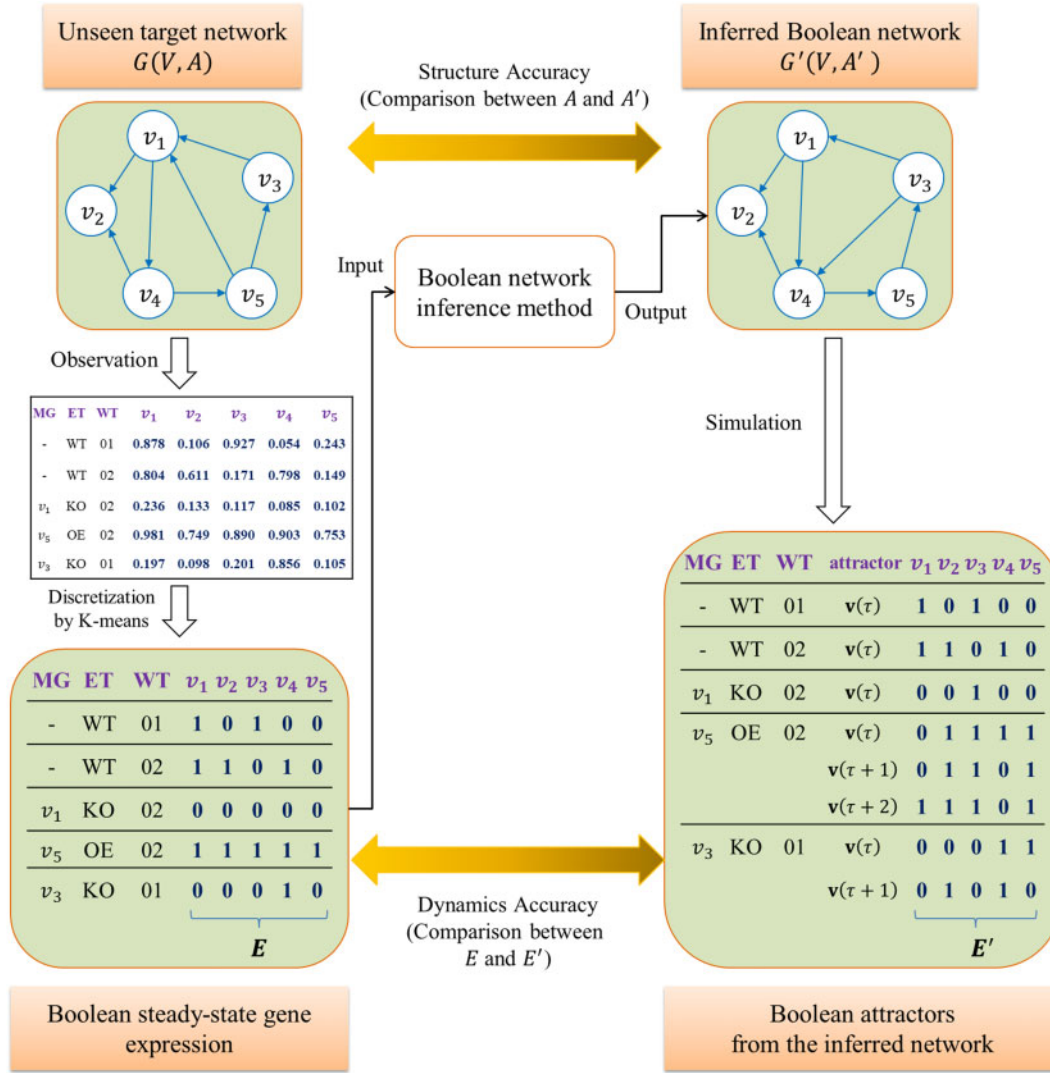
Unseen target network
$G(V, A)$

Structure Accuracy
(Comparison between $A$ and $A'$)

Inferred Boolean network
$G'(V, A')$

$v_1$ $v_2$ $v_3$ $v_4$ $v_5$

$v_1$ $v_2$ $v_3$ $v_4$ $v_5$

Input

Boolean network inference method

Output

Observation

| MG | ET | WT | $v_1$ | $v_2$ | $v_3$ | $v_4$ | $v_5$ |
|---|---|---|---|---|---|---|---|
| - | WT | 01 | 0.878 | 0.106 | 0.927 | 0.054 | 0.243 |
| - | WT | 02 | 0.804 | 0.611 | 0.171 | 0.798 | 0.149 |
| $v_1$ | KO | 02 | 0.236 | 0.133 | 0.117 | 0.085 | 0.102 |
| $v_5$ | OE | 02 | 0.981 | 0.749 | 0.890 | 0.903 | 0.753 |
| $v_3$ | KO | 01 | 0.197 | 0.098 | 0.201 | 0.856 | 0.105 |

Discretization by K-means

Simulation

| MG | ET | WT | $v_1$ | $v_2$ | $v_3$ | $v_4$ | $v_5$ |
|---|---|---|---|---|---|---|---|
| - | WT | 01 | 1 | 0 | 1 | 0 | 0 |
| - | WT | 02 | 1 | 1 | 0 | 1 | 0 |
| $v_1$ | KO | 02 | 0 | 0 | 0 | 0 | 0 |
| $v_5$ | OE | 02 | 1 | 1 | 1 | 1 | 1 |
| $v_3$ | KO | 01 | 0 | 0 | 0 | 1 | 0 |

$\boldsymbol{E}$

| MG | ET | WT | attractor | $v_1$ | $v_2$ | $v_3$ | $v_4$ | $v_5$ |
|---|---|---|---|---|---|---|---|---|
| - | WT | 01 | $\mathbf{v}(\tau)$ | 1 | 0 | 1 | 0 | 0 |
| - | WT | 02 | $\mathbf{v}(\tau)$ | 1 | 1 | 0 | 1 | 0 |
| $v_1$ | KO | 02 | $\mathbf{v}(\tau)$ | 0 | 0 | 1 | 0 | 0 |
| $v_5$ | OE | 02 | $\mathbf{v}(\tau)$ | 0 | 1 | 1 | 1 | 1 |
| | | | $\mathbf{v}(\tau+1)$ | 0 | 1 | 1 | 0 | 1 |
| | | | $\mathbf{v}(\tau+2)$ | 1 | 1 | 1 | 0 | 1 |
| $v_3$ | KO | 01 | $\mathbf{v}(\tau)$ | 0 | 0 | 0 | 1 | 1 |
| | | | $\mathbf{v}(\tau+1)$ | 0 | 1 | 0 | 1 | 0 |

$\boldsymbol{E'}$

Dynamics Accuracy
(Comparison between $E$ and $E'$)

Boolean steady-state gene expression

Boolean attractors from the inferred network